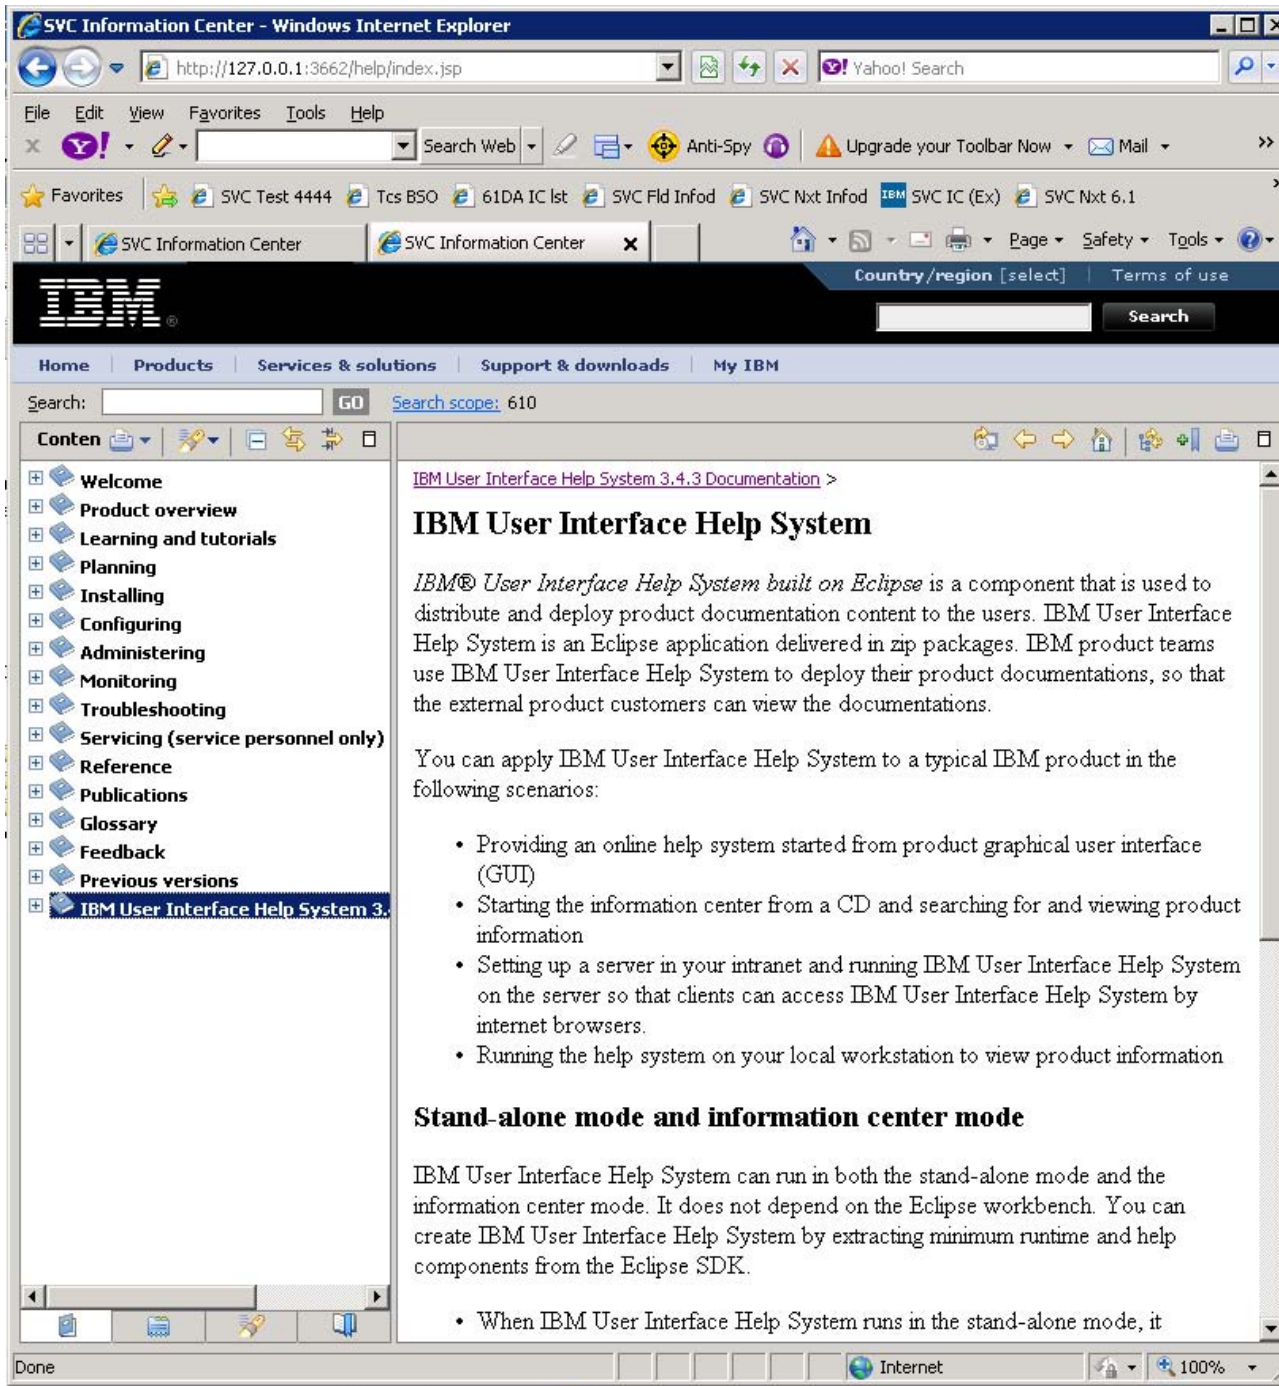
SVC Information Center - Windows Internet Explorer

http://127.0.0.1:3662/help/index.jsp

Yahoo! Search

File Edit View Favorites Tools Help

Search Web

Anti-Spy

Upgrade your Toolbar Now

Mail

Favorites

SVC Test 4444 Tcs BSO 61DA IC lst SVC Fld Infod SVC Nxt Infod SVC IC (Ex) SVC Nxt 6.1

SVC Information Center

SVC Information Center

Page Safety Tools

Country/region [select] Terms of use

IBM

Search

Home Products Services & solutions Support & downloads My IBM

Search: GO Search scope: 610

Conten

Welcome
Product overview
Learning and tutorials
Planning
Installing
Configuring
Administering
Monitoring
Troubleshooting
Servicing (service personnel only)
Reference
Publications
Glossary
Feedback
Previous versions
IBM User Interface Help System 3.

IBM User Interface Help System 3.4.3 Documentation >

IBM User Interface Help System

IBM® User Interface Help System built on Eclipse is a component that is used to distribute and deploy product documentation content to the users. IBM User Interface Help System is an Eclipse application delivered in zip packages. IBM product teams use IBM User Interface Help System to deploy their product documentations, so that the external product customers can view the documentations.

You can apply IBM User Interface Help System to a typical IBM product in the following scenarios:

• Providing an online help system started from product graphical user interface (GUI)
• Starting the information center from a CD and searching for and viewing product information
• Setting up a server in your intranet and running IBM User Interface Help System on the server so that clients can access IBM User Interface Help System by internet browsers.
• Running the help system on your local workstation to view product information

Stand-alone mode and information center mode

IBM User Interface Help System can run in both the stand-alone mode and the information center mode. It does not depend on the Eclipse workbench. You can create IBM User Interface Help System by extracting minimum runtime and help components from the Eclipse SDK.

• When IBM User Interface Help System runs in the stand-alone mode, it

Done

Internet

100%